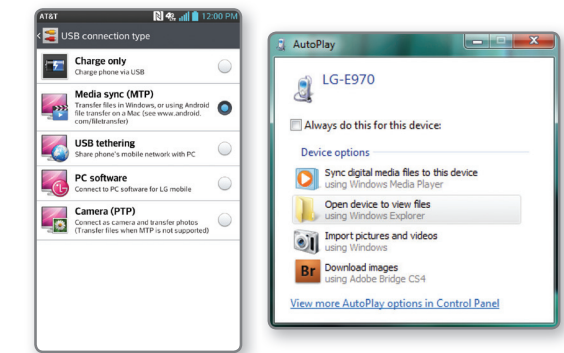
AT&T 12:00 PM

USB connection type

Charge only
Charge phone via USB

Media sync (MTP)
Transfer files in Windows, or using Android file transfer on a Mac (see www.android.com/filetransfer)

USB tethering
Share phone's mobile network with PC

PC software
Connect to PC software for LG mobile

Camera (PTP)
Connect as camera and transfer photos (Transfer files when MTP is not supported)

AutoPlay

LG-E970

Always do this for this device:

Device options

Sync digital media files to this device
using Windows Media Player

Open device to view files
using Windows Explorer

Import pictures and videos
using Windows

Br Download images
using Adobe Bridge CS4

View more AutoPlay options in Control Panel